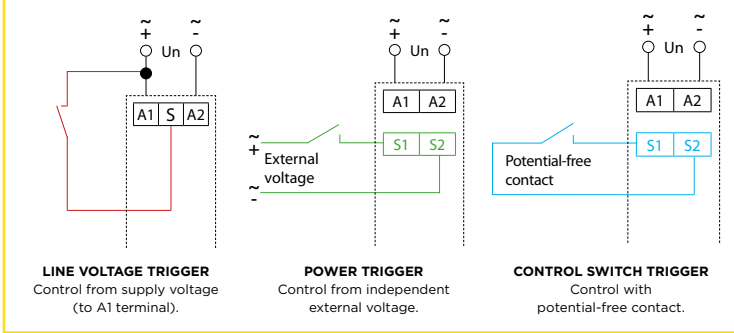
~ + Un ~ -

A1 S A2

LINE VOLTAGE TRIGGER
Control from supply voltage (to A1 terminal).

~ + Un ~ -

A1 A2

~ + External voltage ~ -

S1 S2

POWER TRIGGER
Control from independent external voltage.

~ + Un ~ -

A1 A2

Potential-free contact

S1 S2

CONTROL SWITCH TRIGGER
Control with potential-free contact.